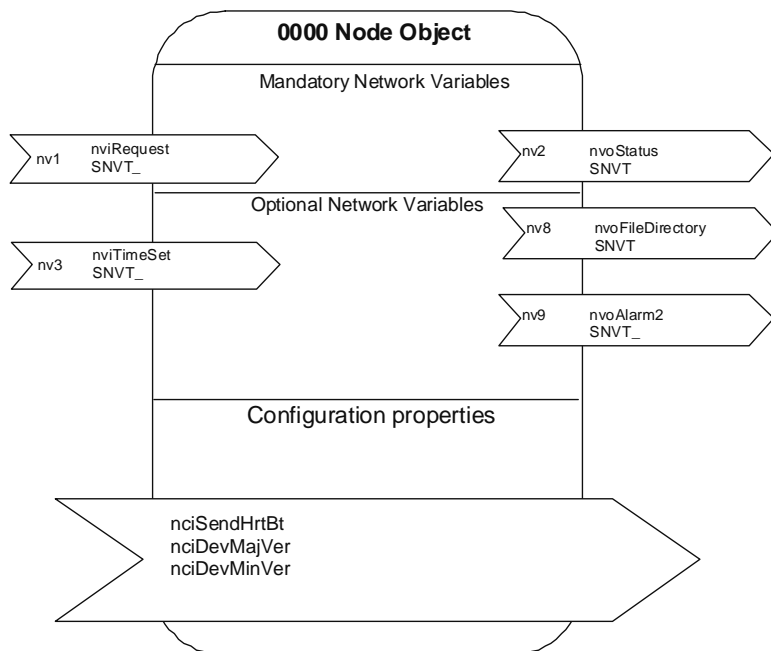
0000 Node Object

Mandatory Network Variables

nv1 nviRequest SNVT_

nv2 nvoStatus SNVT

Optional Network Variables

nv8 nvoFileDirectory SNVT

nv3 nviTimeSet SNVT_

nv9 nvoAlarm2 SNVT_

Configuration properties

nciSendHrtBt
nciDevMajVer
nciDevMinVer